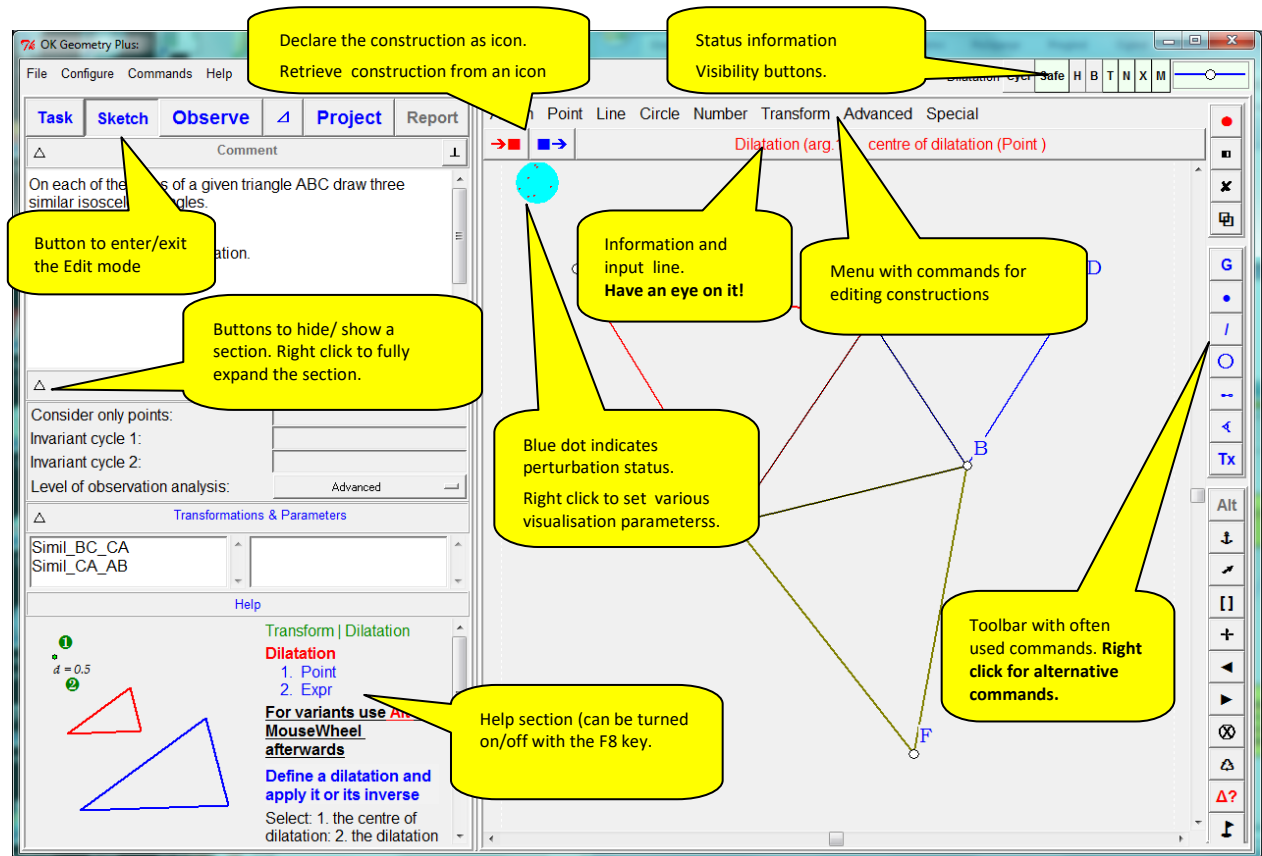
OK Geometry Plus:

File Configure Commands Help

Declare the construction as icon.
Retrieve construction from an icon

Status information
Visibility buttons.

Dilatation eye: Safe H B T N X M

Task Sketch Observe ⊿ Project Report

Comment

On each of the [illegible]s of a given triangle ABC draw three similar isoscel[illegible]gles.

Button to enter/exit the Edit mode

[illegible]ation.

Buttons to hide/ show a section. Right click to fully expand the section.

Consider only points:
Invariant cycle 1:
Invariant cycle 2:
Level of observation analysis: Advanced

Transformations & Parameters

Simil_BC_CA
Simil_CA_AB

Help

$d = 0.5$

Transform | Dilatation
Dilatation
1. Point
2. Expr
For variants use Al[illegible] MouseWheel afterwards
Define a dilatation and apply it or its inverse
Select: 1. the centre of dilatation: 2. the dilatation

A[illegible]n Point Line Circle Number Transform Advanced Special

Dilatation (arg.1: centre of dilatation (Point )

Information and input line.
Have an eye on it!

Menu with commands for editing constructions

D

Blue dot indicates perturbation status.
Right click to set various visualisation parameterss.

B

F

Help section (can be turned on/off with the F8 key.

Toolbar with often used commands. Right click for alternative commands.

G
Tx
Alt
[]
Δ?